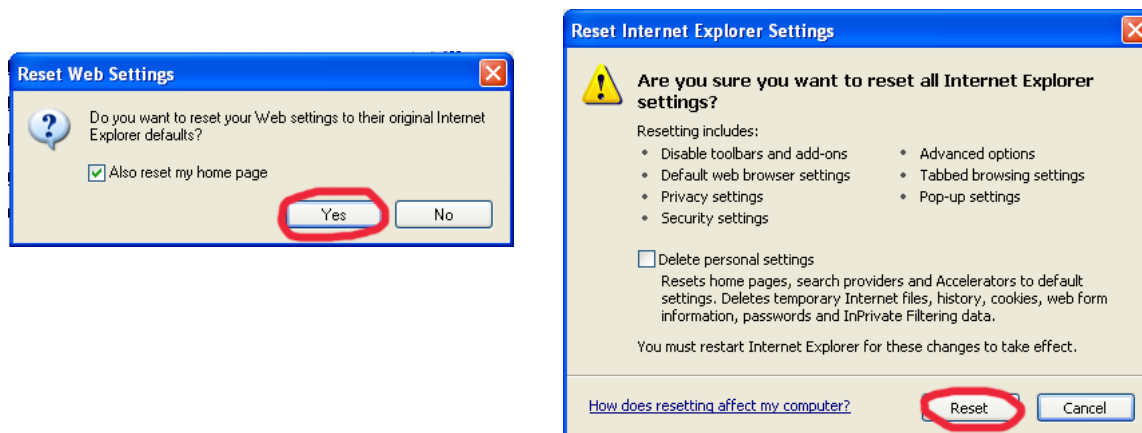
Reset Web Settings

Do you want to reset your Web settings to their original Internet Explorer defaults?

Also reset my home page

Yes No

Reset Internet Explorer Settings

Are you sure you want to reset all Internet Explorer settings?

Resetting includes:
- Disable toolbars and add-ons
- Default web browser settings
- Privacy settings
- Security settings
- Advanced options
- Tabbed browsing settings
- Pop-up settings

Delete personal settings

Resets home pages, search providers and Accelerators to default settings. Deletes temporary Internet files, history, cookies, web form information, passwords and InPrivate Filtering data.

You must restart Internet Explorer for these changes to take effect.

How does resetting affect my computer?

Reset Cancel